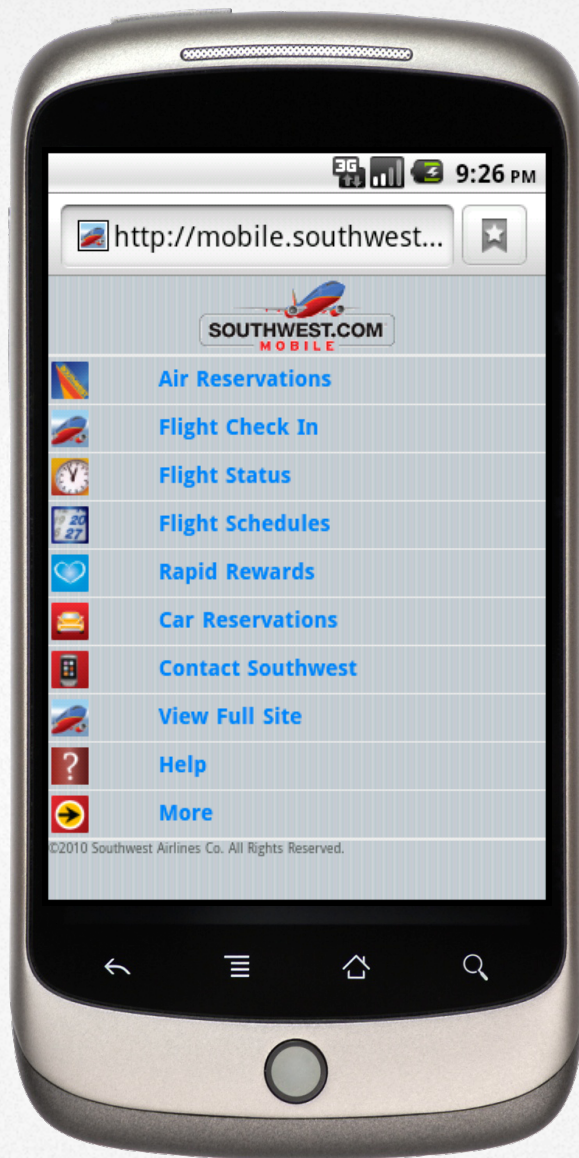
3G 9:26 PM

http://mobile.southwest...

SOUTHWEST.COM
MOBILE

Air Reservations

Flight Check In

Flight Status

20
27
Flight Schedules

Rapid Rewards

Car Reservations

Contact Southwest

View Full Site

Help

More

©2010 Southwest Airlines Co. All Rights Reserved.